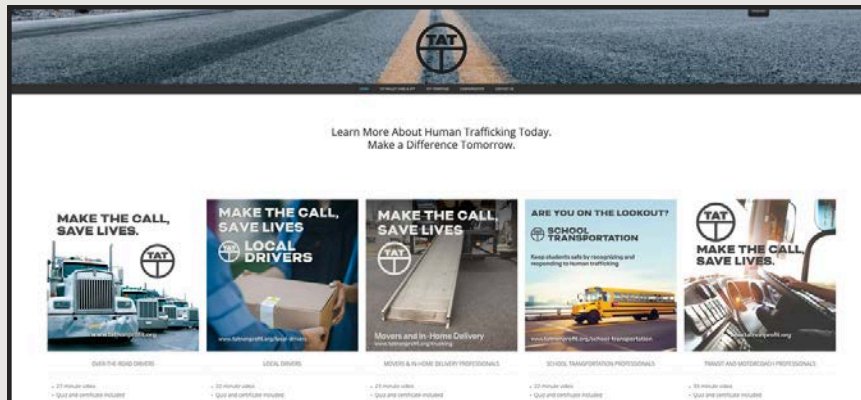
TAT

Learn More About Human Trafficking Today.
Make a Difference Tomorrow.

MAKE THE CALL, SAVE LIVES.

TAT

www.tatnonprofit.org

MAKE THE CALL, SAVE LIVES

LOCAL DRIVERS

www.tatnonprofit.org/local-drivers

MAKE THE CALL, SAVE LIVES

TAT

Movers and In-Home Delivery

www.tatnonprofit.org/moving

ARE YOU ON THE LOOKOUT?

SCHOOL TRANSPORTATION

Keep students safe by recognizing and responding to human trafficking

www.tatnonprofit.org/school-transportation

TAT

MAKE THE CALL, SAVE LIVES.

www.tatnonprofit.org

OVER THE ROAD DRIVERS

LOCAL DRIVERS

MOVERS & IN-HOME DELIVERY PROFESSIONALS

SCHOOL TRANSPORTATION PROFESSIONALS

TRANSIT AND MOTORCOACH PROFESSIONALS

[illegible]
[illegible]